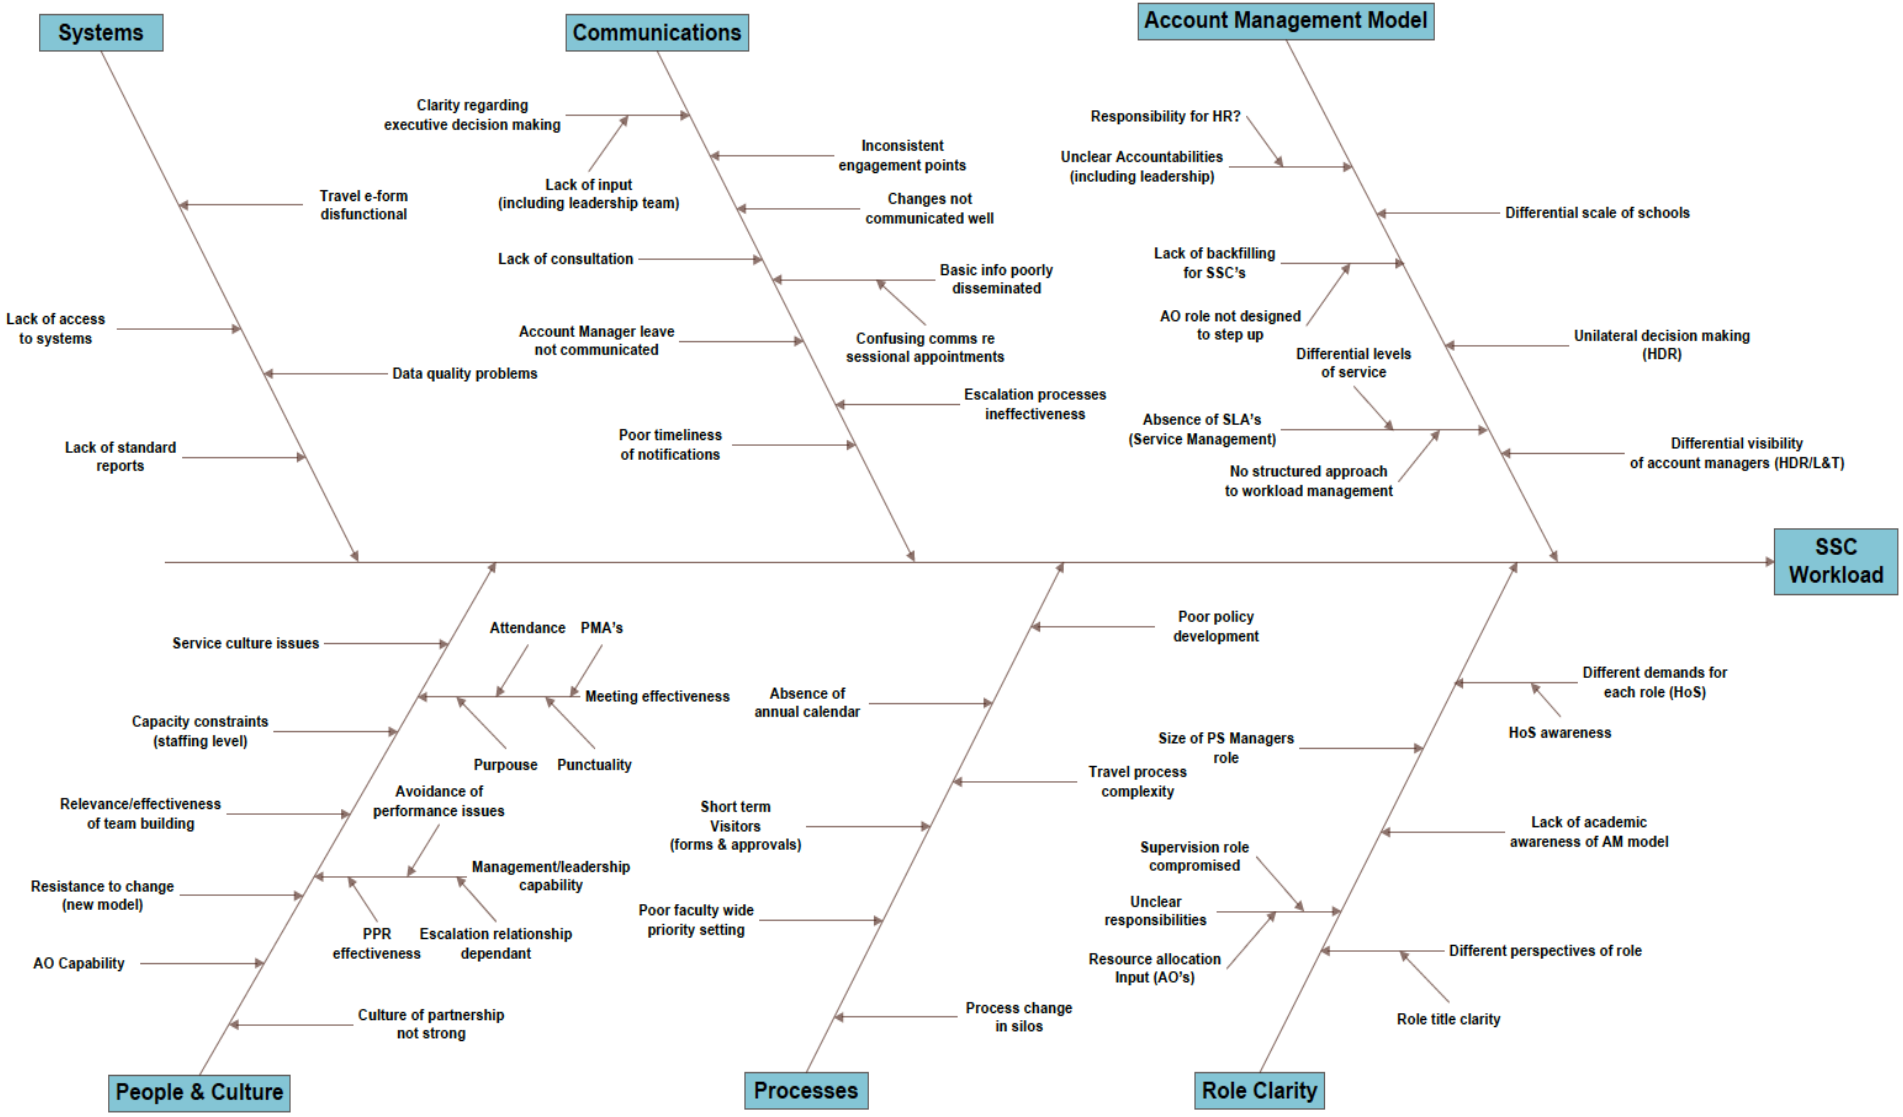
Systems

Travel e-form disfunctional

Lack of access to systems

Data quality problems

Lack of standard reports

Communications

Clarity regarding executive decision making

Lack of input (including leadership team)

Inconsistent engagement points

Changes not communicated well

Lack of consultation

Basic info poorly disseminated

Confusing comms re sessional appointments

Account Manager leave not communicated

Escalation processes ineffectiveness

Poor timeliness of notifications

Account Management Model

Responsibility for HR?

Unclear Accountabilities (including leadership)

Differential scale of schools

Lack of backfilling for SSC's

AO role not designed to step up

Unilateral decision making (HDR)

Differential levels of service

Absence of SLA's (Service Management)

No structured approach to workload management

Differential visibility of account managers (HDR/L&T)

SSC Workload

Service culture issues

Attendance

PMA's

Meeting effectiveness

Capacity constraints (staffing level)

Purpose

Punctuality

Avoidance of performance issues

Relevance/effectiveness of team building

Management/leadership capability

Resistance to change (new model)

PPR effectiveness

Escalation relationship dependant

AO Capability

Culture of partnership not strong

People & Culture

Poor policy development

Absence of annual calendar

Travel process complexity

Short term Visitors (forms & approvals)

Poor faculty wide priority setting

Process change in silos

Processes

Different demands for each role (HoS)

HoS awareness

Size of PS Managers role

Lack of academic awareness of AM model

Supervision role compromised

Unclear responsibilities

Resource allocation Input (AO's)

Different perspectives of role

Role title clarity

Role Clarity